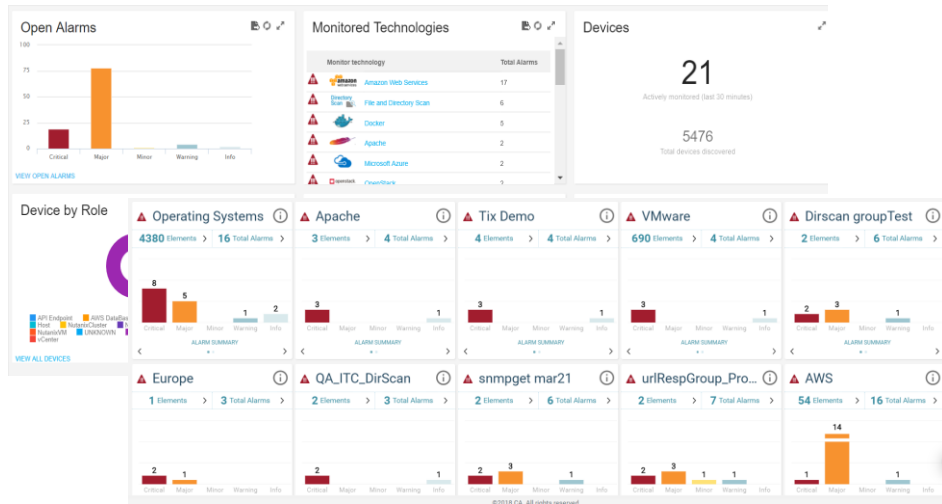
Open Alarms

100
75
50
25
0

Critical Major Minor Warning Info

VIEW OPEN ALARMS

Monitored Technologies

| Monitor technology | Total Alarms |
|---|---|
| Amazon Web Services | 17 |
| File and Directory Scan | 6 |
| Docker | 5 |
| Apache | 2 |
| Microsoft Azure | 2 |
| OpenStack | 2 |

Devices

21
Actively monitored (last 30 minutes)

5476
Total devices discovered

Device by Role

API Endpoint AWS DataBa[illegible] Host NutanixCluster NutanixVM UNKNOWN vCenter

VIEW ALL DEVICES

Operating Systems
4380 Elements 16 Total Alarms
8 5 2
Critical Major Minor Warning Info
ALARM SUMMARY

Apache
3 Elements 4 Total Alarms
3 1
Critical Major Minor Warning Info
ALARM SUMMARY

Tix Demo
4 Elements 4 Total Alarms
3 1
Critical Major Minor Warning Info
ALARM SUMMARY

VMware
690 Elements 4 Total Alarms
3 1
Critical Major Minor Warning Info
ALARM SUMMARY

Dirscan groupTest
2 Elements 6 Total Alarms
2 3 1
Critical Major Minor Warning Info
ALARM SUMMARY

Europe
1 Elements 3 Total Alarms
2 1
Critical Major Minor Warning Info

QA_ITC_DirScan
2 Elements 3 Total Alarms
2 1
Critical Major Minor Warning Info

snmpget mar21
2 Elements 6 Total Alarms
2 3 1
Critical Major Minor Warning Info

urlRespGroup_Pro...
2 Elements 7 Total Alarms
2 3 1 1
Critical Major Minor Warning Info

AWS
54 Elements 16 Total Alarms
1 14 1
Critical Major Minor Warning Info

©2018 CA. All rights reserved.